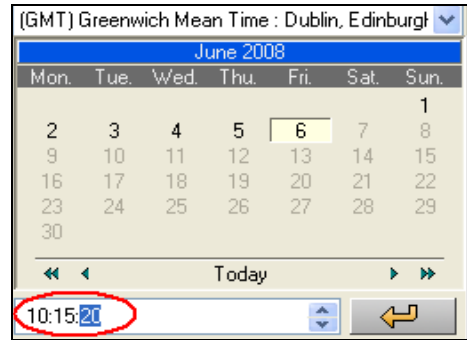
(GMT) Greenwich Mean Time : Dublin, Edinburgh

June 2008

| Mon. | Tue. | Wed. | Thu. | Fri. | Sat. | Sun. |
|---|---|---|---|---|---|---|
| | | | | | | 1 |
| 2 | 3 | 4 | 5 | 6 | 7 | 8 |
| 9 | 10 | 11 | 12 | 13 | 14 | 15 |
| 16 | 17 | 18 | 19 | 20 | 21 | 22 |
| 23 | 24 | 25 | 26 | 27 | 28 | 29 |
| 30 | | | | | | |

Today

10:15:20